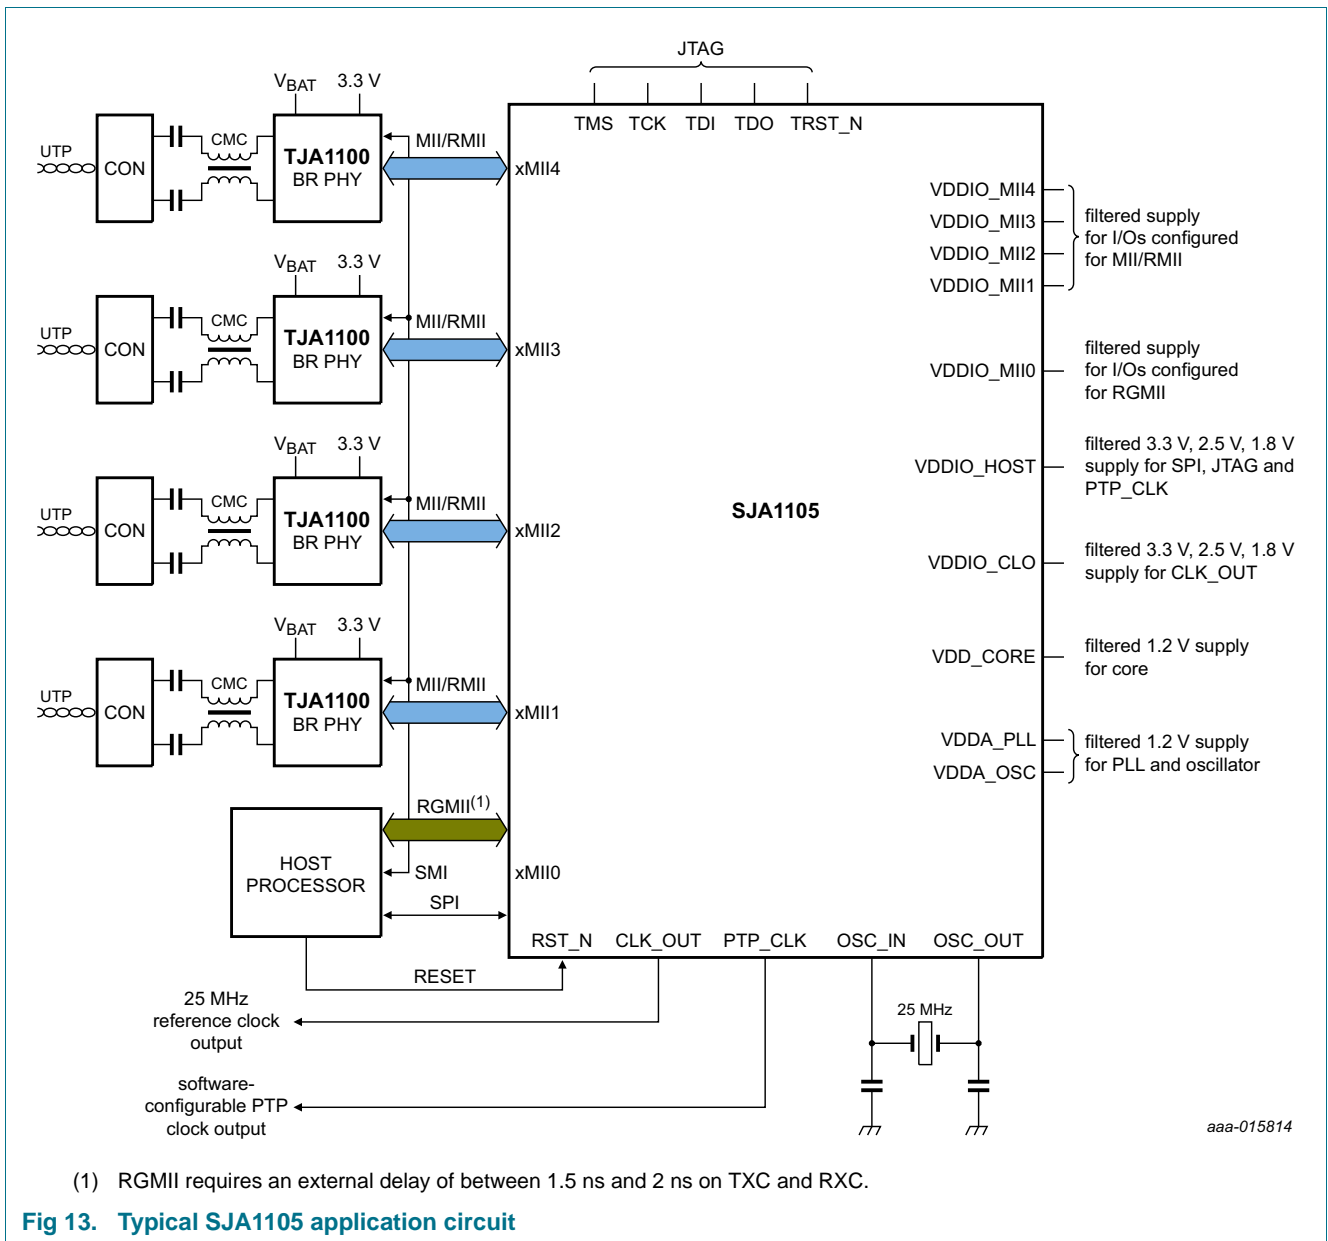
JTAG

TMS TCK TDI TDO TRST_N

$V_{BAT}$ 3.3 V

UTP CON CMC TJA1100 BR PHY MII/RMII xMII4

$V_{BAT}$ 3.3 V

UTP CON CMC TJA1100 BR PHY MII/RMII xMII3

$V_{BAT}$ 3.3 V

UTP CON CMC TJA1100 BR PHY MII/RMII xMII2

$V_{BAT}$ 3.3 V

UTP CON CMC TJA1100 BR PHY MII/RMII xMII1

RGMII$^{(1)}$

HOST PROCESSOR

SMI xMII0

SPI

RST_N CLK_OUT PTP_CLK OSC_IN OSC_OUT

RESET

SJA1105

VDDIO_MII4
VDDIO_MII3
VDDIO_MII2
VDDIO_MII1

filtered supply for I/Os configured for MII/RMII

VDDIO_MII0

filtered supply for I/Os configured for RGMII

VDDIO_HOST

filtered 3.3 V, 2.5 V, 1.8 V supply for SPI, JTAG and PTP_CLK

VDDIO_CLO

filtered 3.3 V, 2.5 V, 1.8 V supply for CLK_OUT

VDD_CORE

filtered 1.2 V supply for core

VDDA_PLL
VDDA_OSC

filtered 1.2 V supply for PLL and oscillator

25 MHz reference clock output

software-configurable PTP clock output

25 MHz

aaa-015814

(1) RGMII requires an external delay of between 1.5 ns and 2 ns on TXC and RXC.

Fig 13. Typical SJA1105 application circuit